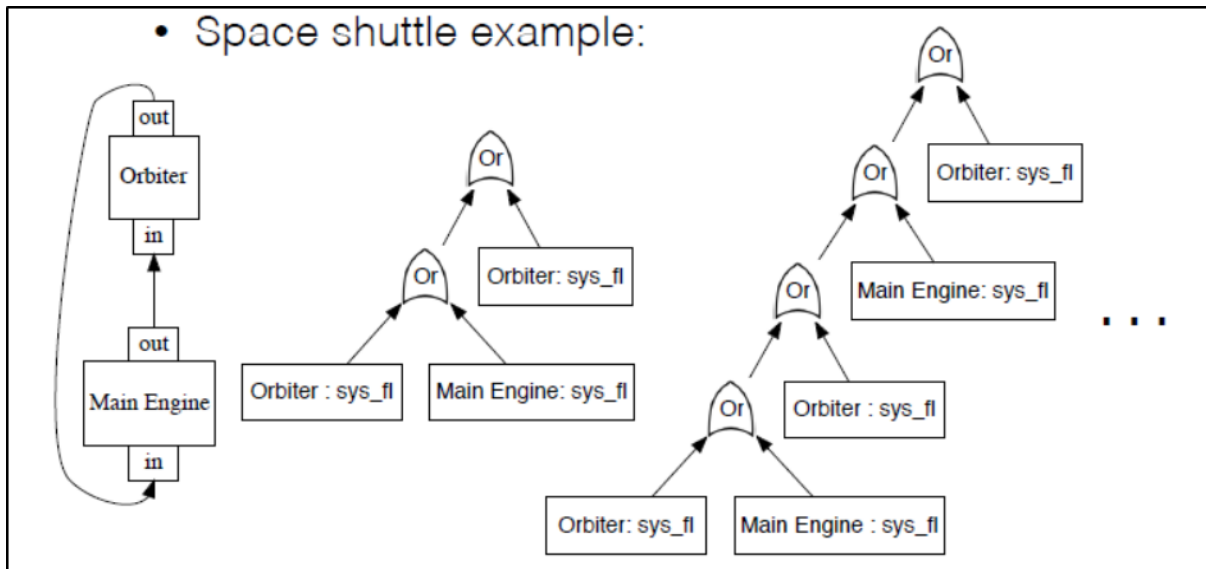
• Space shuttle example:

out
Orbiter
in

out
Main Engine
in

Or
Or
Orbiter: sys_fl
Orbiter : sys_fl
Main Engine: sys_fl

Or
Or
Orbiter: sys_fl
Or
Main Engine: sys_fl
Or
Orbiter : sys_fl
Orbiter: sys_fl
Main Engine : sys_fl

. . .